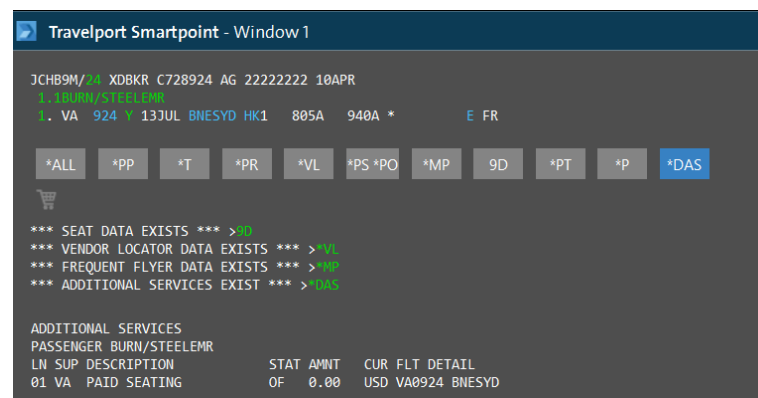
Travelport Smartpoint - Window 1

JCHB9M/24 XDBKR C728924 AG 22222222 10APR
1.1BURN/STEELEMR
1. VA 924 Y 13JUL BNESYD HK1 805A 940A * E FR

*ALL *PP *T *PR *VL *PS *PO *MP 9D *PT *P *DAS

*** SEAT DATA EXISTS *** >9D
*** VENDOR LOCATOR DATA EXISTS *** >*VL
*** FREQUENT FLYER DATA EXISTS *** >*MP
*** ADDITIONAL SERVICES EXIST *** >*DAS

ADDITIONAL SERVICES
PASSENGER BURN/STEELEMR
LN SUP DESCRIPTION STAT AMNT CUR FLT DETAIL
01 VA PAID SEATING OF 0.00 USD VA0924 BNESYD